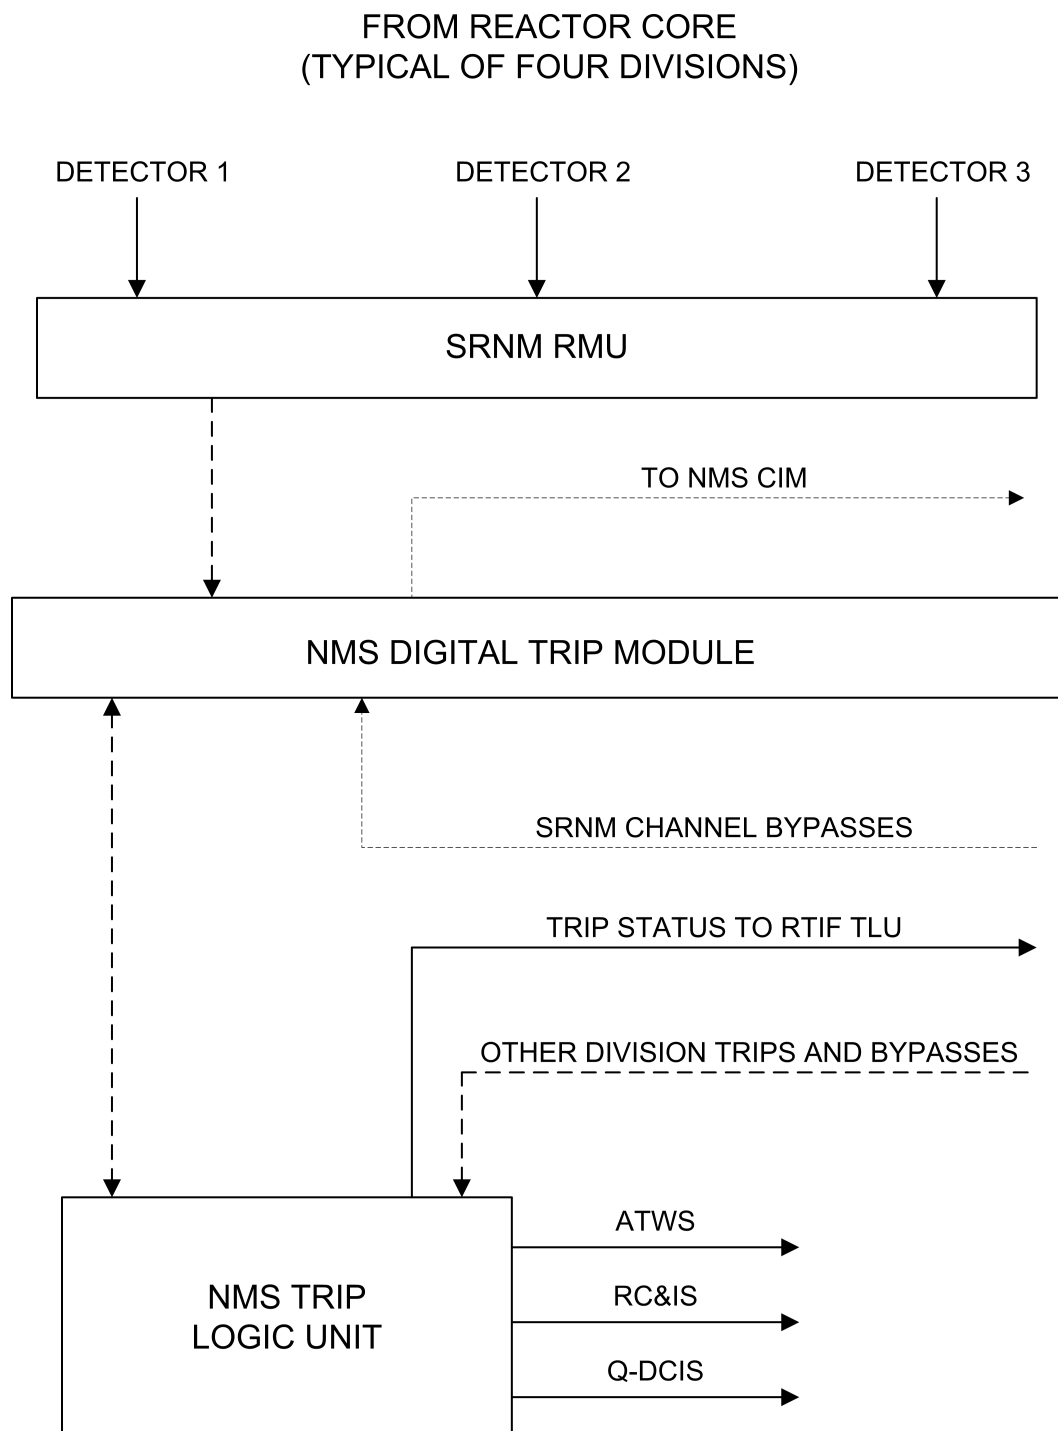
FROM REACTOR CORE
(TYPICAL OF FOUR DIVISIONS)

DETECTOR 1

DETECTOR 2

DETECTOR 3

SRNM RMU

TO NMS CIM

NMS DIGITAL TRIP MODULE

SRNM CHANNEL BYPASSES

TRIP STATUS TO RTIF TLU

OTHER DIVISION TRIPS AND BYPASSES

NMS TRIP
LOGIC UNIT

ATWS

RC&IS

Q-DCIS